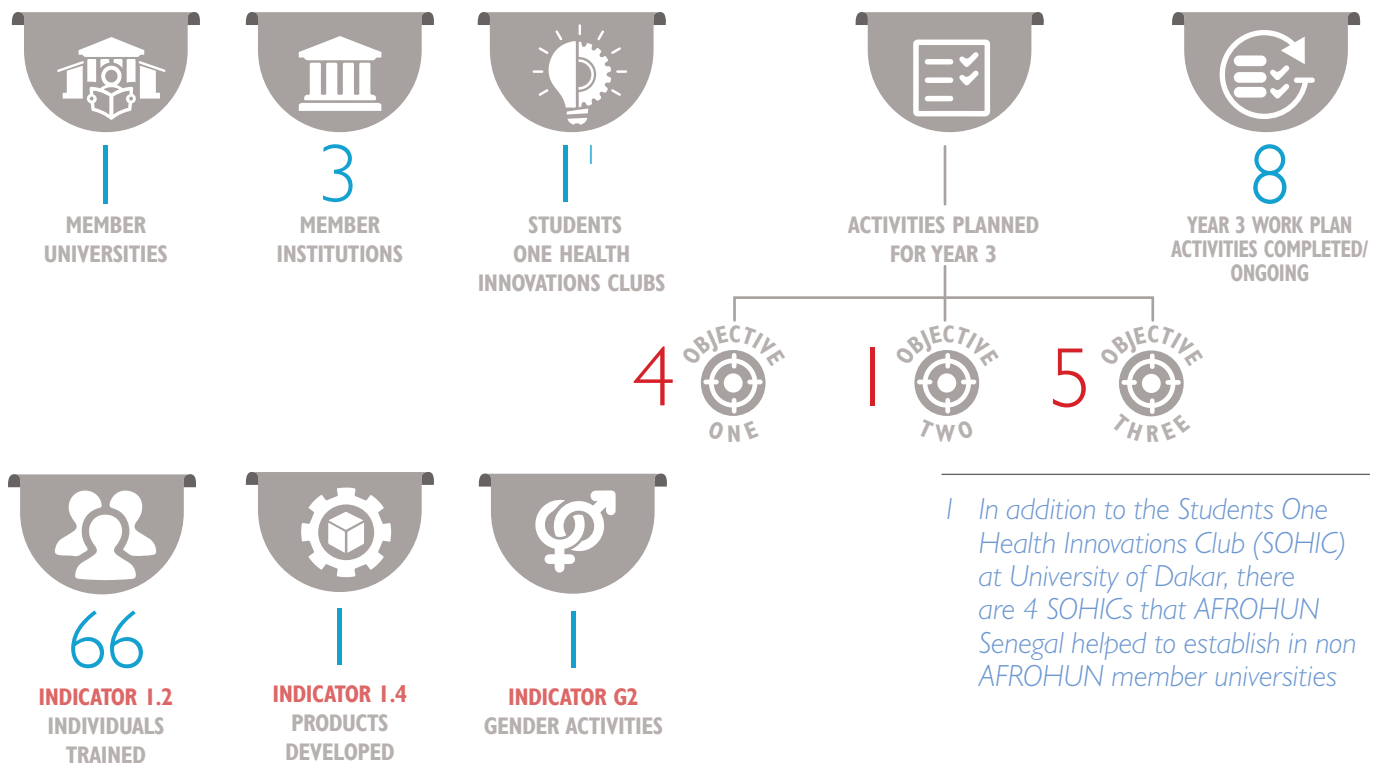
1
MEMBER UNIVERSITIES

3
MEMBER INSTITUTIONS

$1^1$
STUDENTS ONE HEALTH INNOVATIONS CLUBS

ACTIVITIES PLANNED FOR YEAR 3

4 OBJECTIVE ONE

1 OBJECTIVE TWO

5 OBJECTIVE THREE

8
YEAR 3 WORK PLAN ACTIVITIES COMPLETED/ ONGOING

66
INDICATOR 1.2
INDIVIDUALS TRAINED

1
INDICATOR 1.4
PRODUCTS DEVELOPED

1
INDICATOR G2
GENDER ACTIVITIES

1 In addition to the Students One Health Innovations Club (SOHIC) at University of Dakar, there are 4 SOHICs that AFROHUN Senegal helped to establish in non AFROHUN member universities